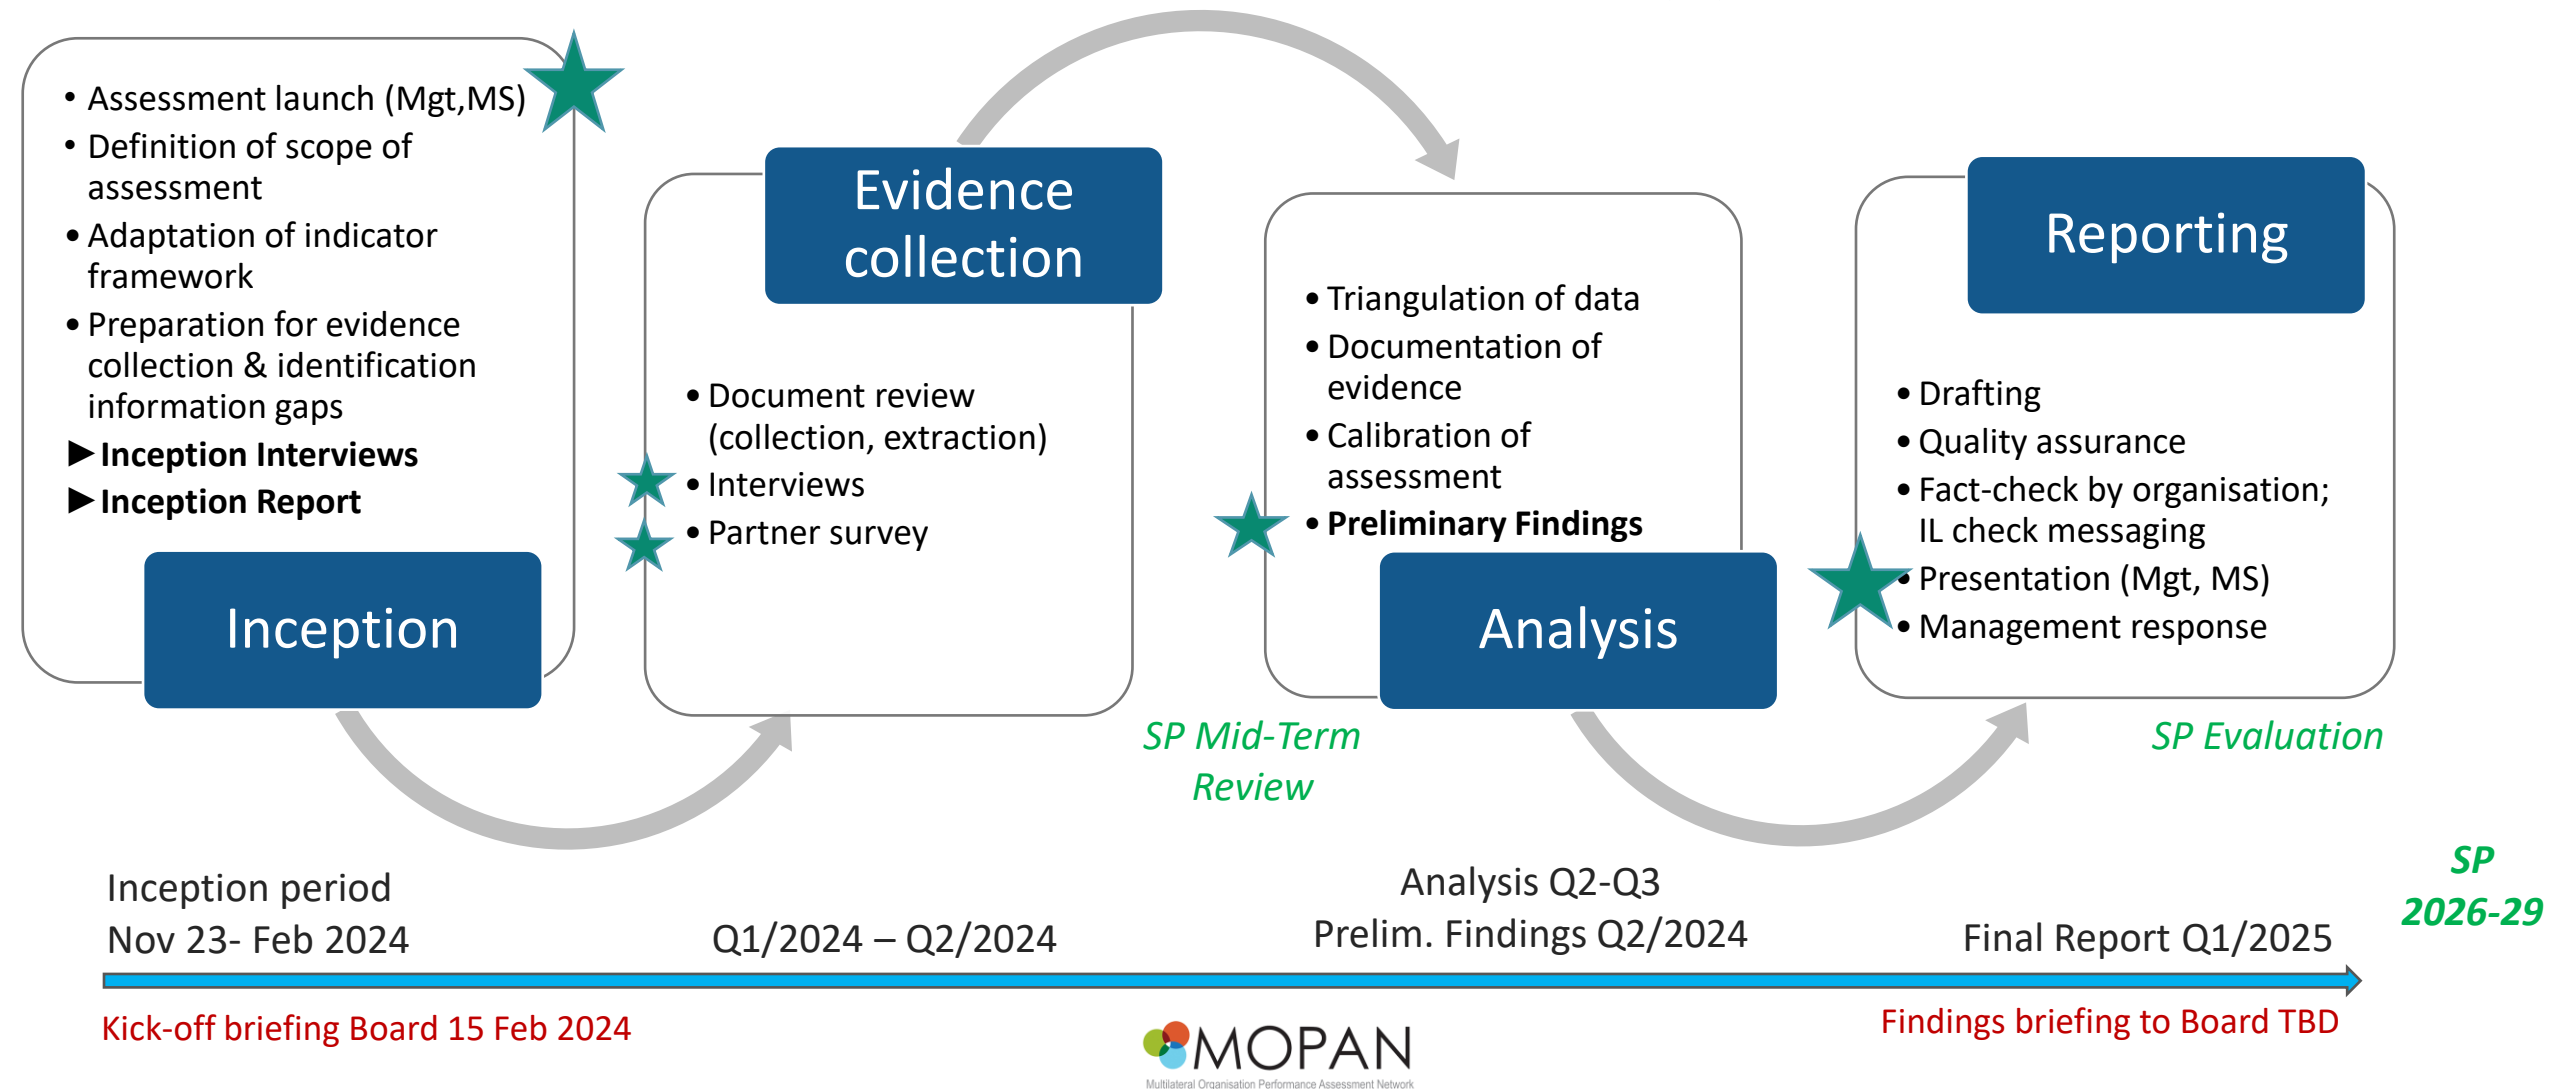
• Assessment launch (Mgt,MS)
• Definition of scope of assessment
• Adaptation of indicator framework
• Preparation for evidence collection & identification information gaps
▶ **Inception Interviews**
▶ **Inception Report**

Inception

Evidence collection

• Document review (collection, extraction)
• Interviews
• Partner survey

• Triangulation of data
• Documentation of evidence
• Calibration of assessment
• **Preliminary Findings**

Analysis

Reporting

• Drafting
• Quality assurance
• Fact-check by organisation; IL check messaging
• Presentation (Mgt, MS)
• Management response

SP Mid-Term Review

SP Evaluation

SP 2026-29

Inception period
Nov 23- Feb 2024

Q1/2024 – Q2/2024

Analysis Q2-Q3
Prelim. Findings Q2/2024

Final Report Q1/2025

Kick-off briefing Board 15 Feb 2024

Findings briefing to Board TBD

MOPAN
Multilateral Organisation Performance Assessment Network